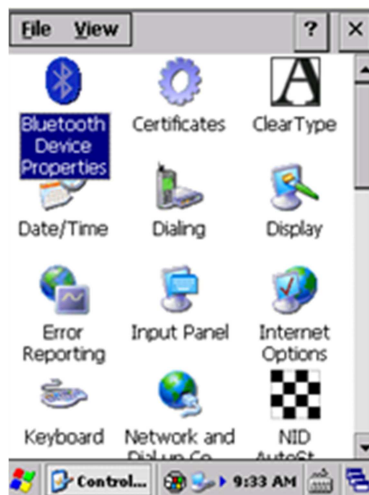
File View ? ×

Bluetooth Device Properties
Certificates
ClearType
Date/Time
Dialing
Display
Error Reporting
Input Panel
Internet Options
Keyboard
Network and Dial-up Co...
NID AutoSt...

Control... 9:33 AM